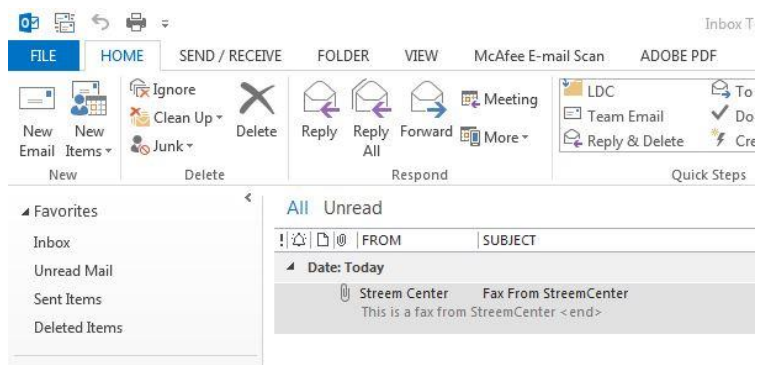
Inbox T

FILE HOME SEND / RECEIVE FOLDER VIEW McAfee E-mail Scan ADOBE PDF

New Email
New Items
New

Ignore
Clean Up
Junk
Delete
Delete

Reply
Reply All
Forward
Meeting
More
Respond

LDC
Team Email
Reply & Delete
To
Do
Cre
Quick Steps

Favorites
Inbox
Unread Mail
Sent Items
Deleted Items

All Unread

FROM SUBJECT

Date: Today

Streem Center Fax From StreemCenter
This is a fax from StreemCenter <end>